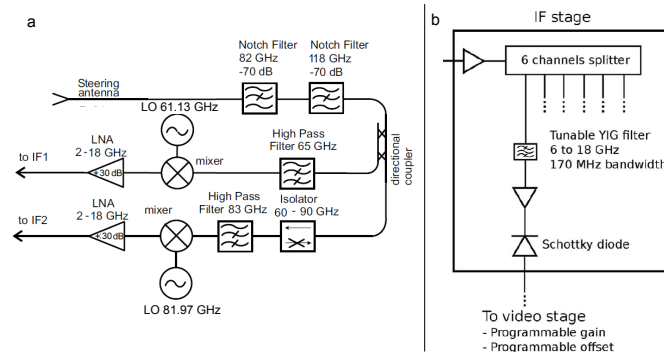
a

Steering antenna

Notch Filter
82 GHz
-70 dB

Notch Filter
118 GHz
-70 dB

LO 61.13 GHz

LNA
2 -18 GHz
+30 dB

to IF1

mixer

High Pass
Filter 65 GHz

directional coupler

LNA
2 -18 GHz
+30 dB

to IF2

mixer

High Pass
Filter 83 GHz

Isolator
60 - 90 GHz

LO 81.97 GHz

b

IF stage

6 channels splitter

Tunable YIG filter
6 to 18 GHz
170 MHz bandwidth

Schottky diode

To video stage
- Programmable gain
- Programmable offset